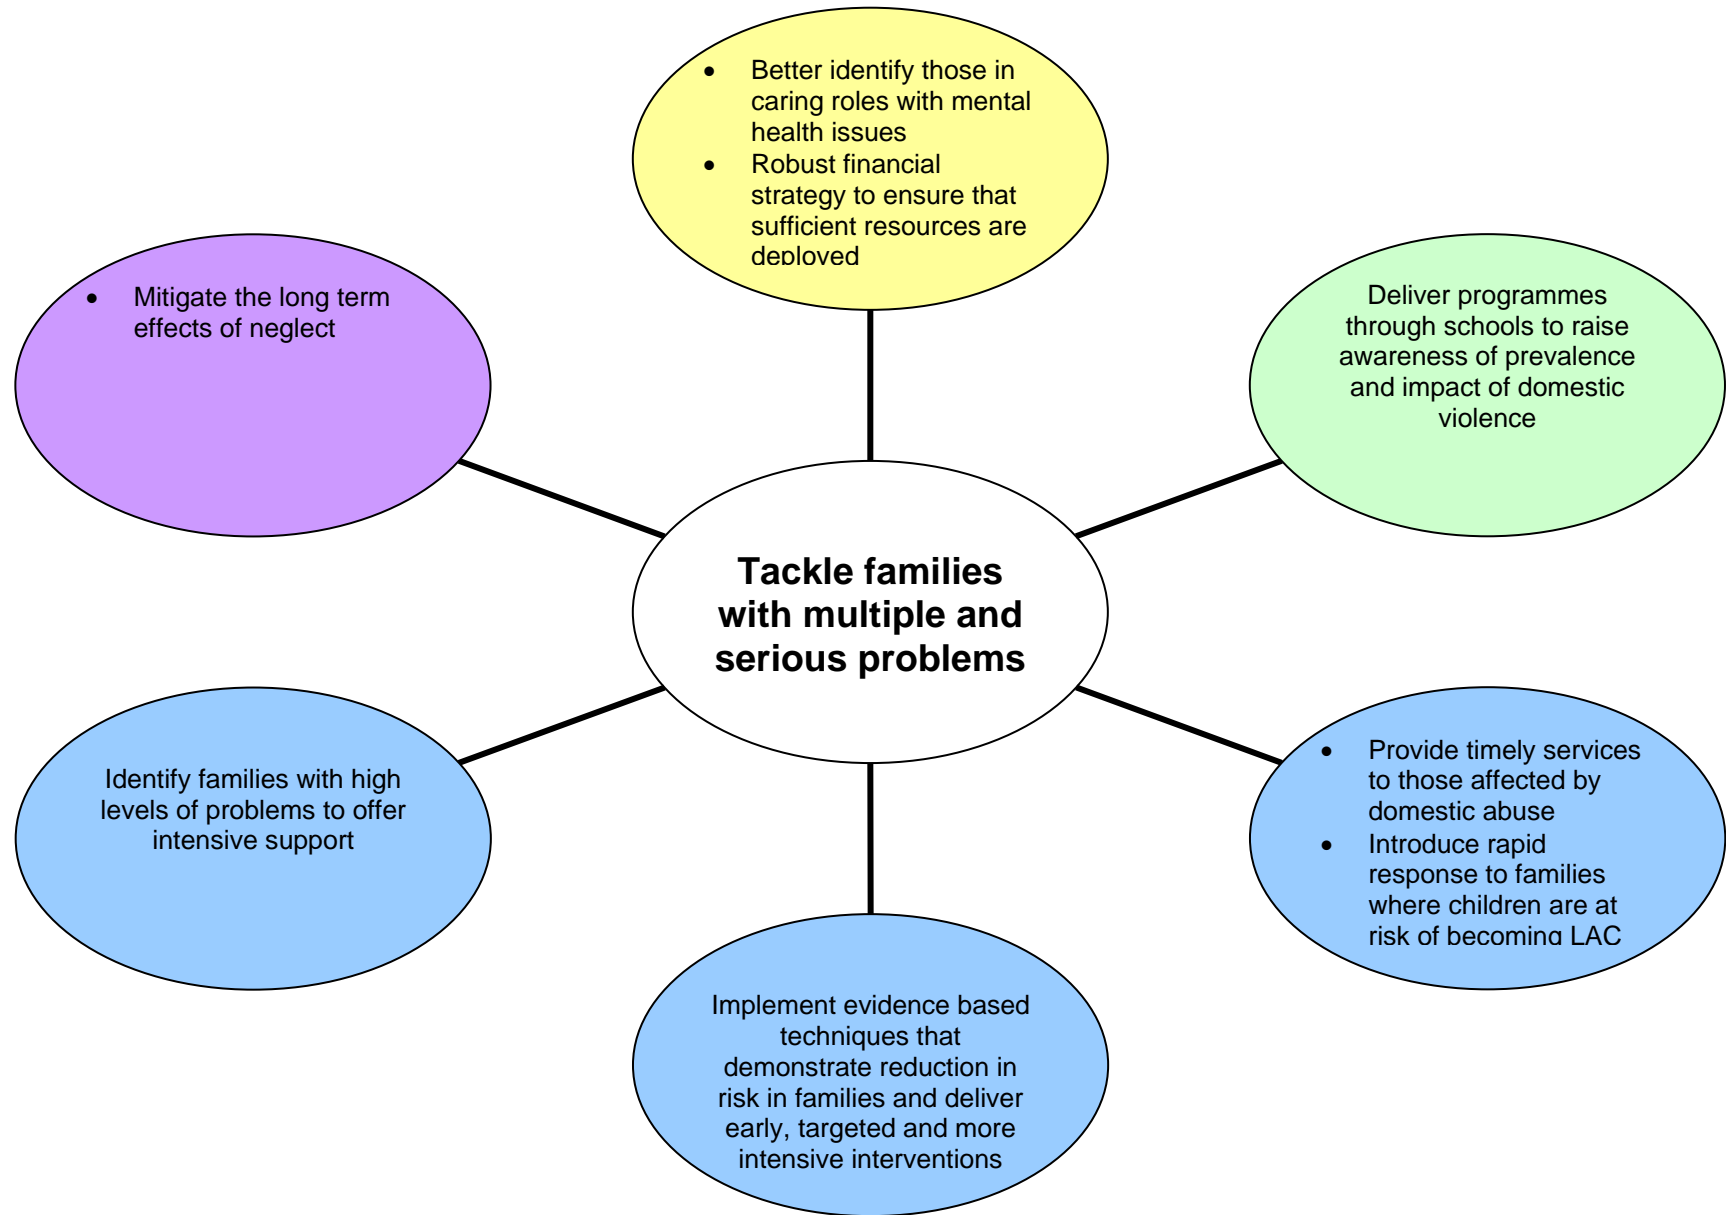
- Better identify those in caring roles with mental health issues
- Robust financial strategy to ensure that sufficient resources are deployed

- Mitigate the long term effects of neglect

Deliver programmes through schools to raise awareness of prevalence and impact of domestic violence

Tackle families with multiple and serious problems

Identify families with high levels of problems to offer intensive support

- Provide timely services to those affected by domestic abuse
- Introduce rapid response to families where children are at risk of becoming LAC

Implement evidence based techniques that demonstrate reduction in risk in families and deliver early, targeted and more intensive interventions